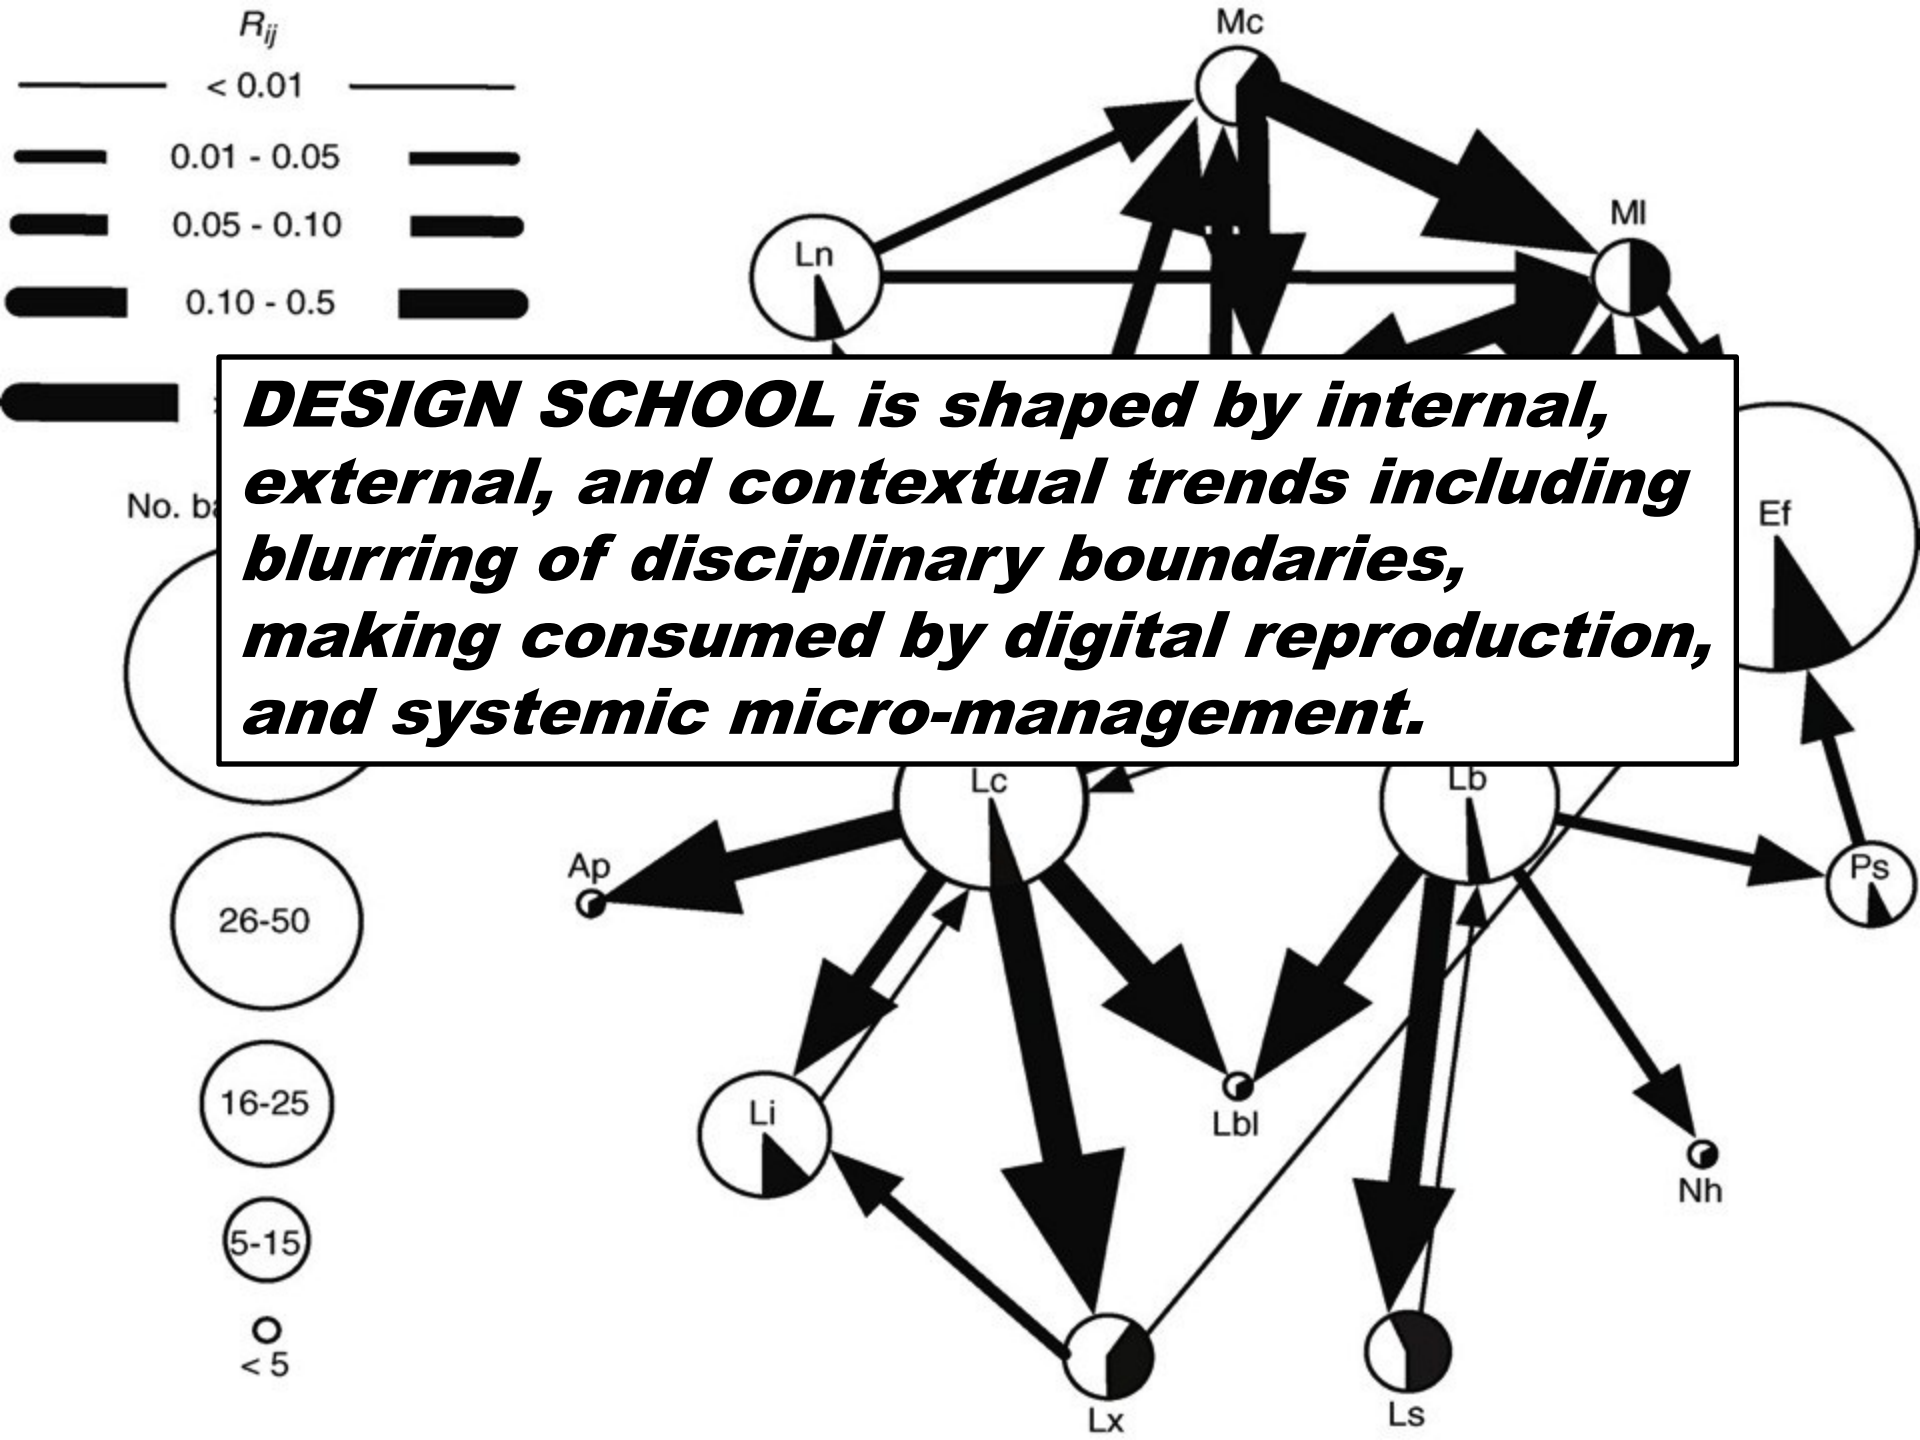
$R_{ij}$

< 0.01

0.01 - 0.05

0.05 - 0.10

0.10 - 0.5

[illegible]

No. b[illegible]

26-50

16-25

5-15

< 5

Mc

Ml

Ln

Ef

DESIGN SCHOOL is shaped by internal, external, and contextual trends including blurring of disciplinary boundaries, making consumed by digital reproduction, and systemic micro-management.

Lc

Lb

Ap

Ps

Li

Lbl

Nh

Lx

Ls